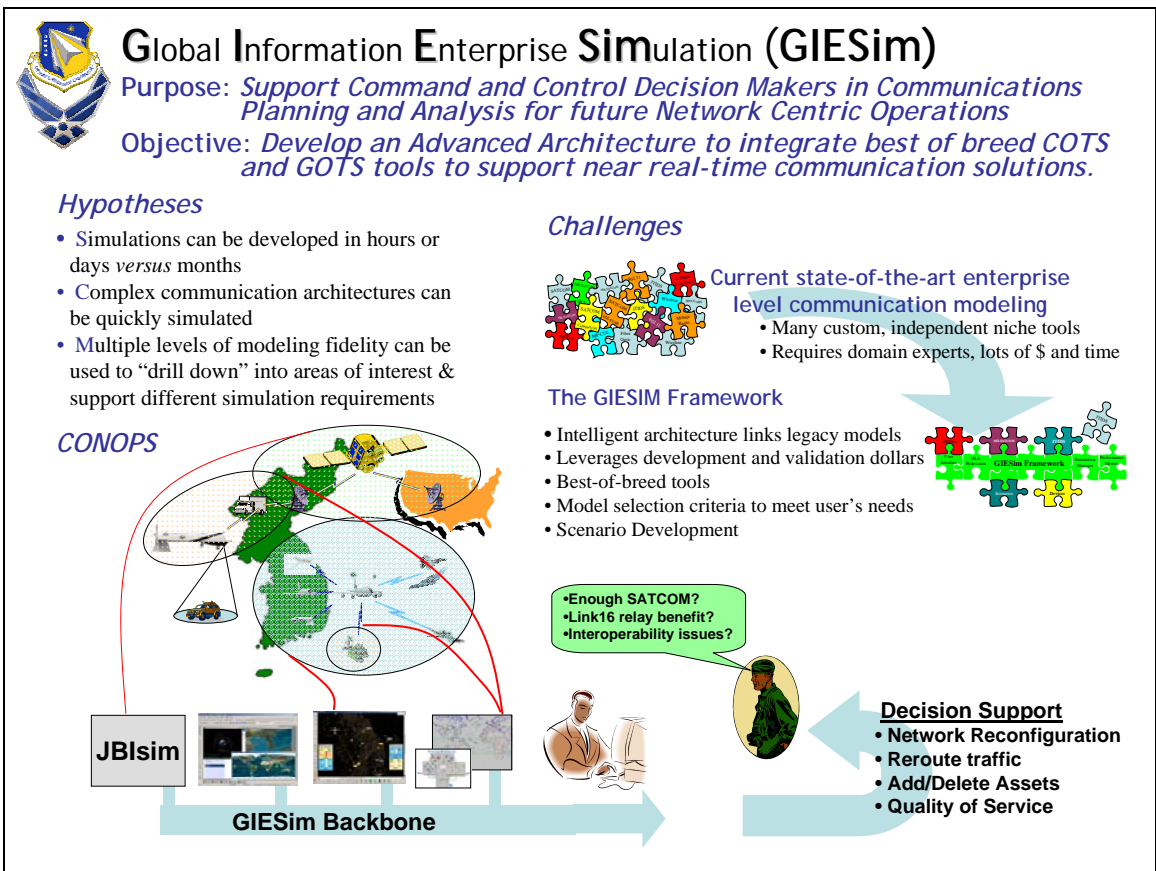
Global Information Enterprise Simulation (GIESim)

Purpose: Support Command and Control Decision Makers in Communications Planning and Analysis for future Network Centric Operations

Objective: Develop an Advanced Architecture to integrate best of breed COTS and GOTS tools to support near real-time communication solutions.

Hypotheses

• Simulations can be developed in hours or days versus months
• Complex communication architectures can be quickly simulated
• Multiple levels of modeling fidelity can be used to "drill down" into areas of interest & support different simulation requirements

Challenges

Current state-of-the-art enterprise level communication modeling
• Many custom, independent niche tools
• Requires domain experts, lots of $ and time

The GIESIM Framework

• Intelligent architecture links legacy models
• Leverages development and validation dollars
• Best-of-breed tools
• Model selection criteria to meet user's needs
• Scenario Development

GIESim Framework

CONOPS

•Enough SATCOM?
•Link16 relay benefit?
•Interoperability issues?

JBIsim

Decision Support
• Network Reconfiguration
• Reroute traffic
• Add/Delete Assets
• Quality of Service

GIESim Backbone